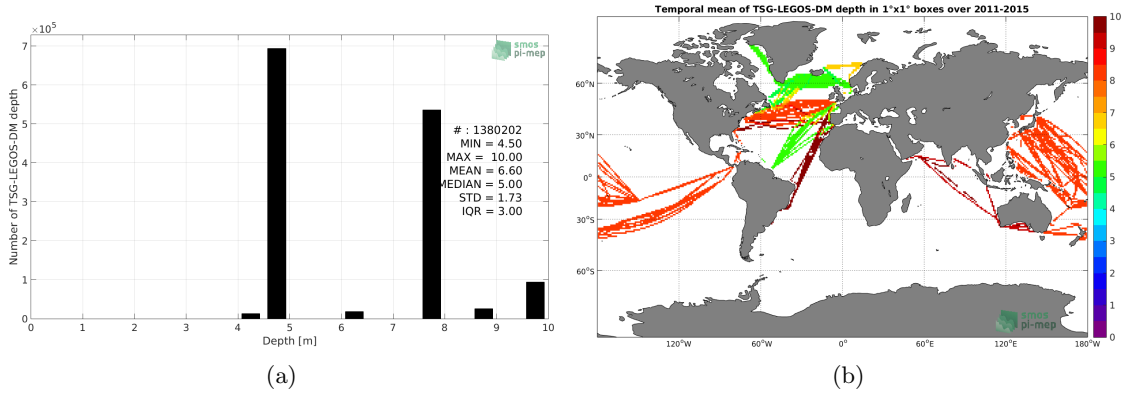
$\times10^5$
smos pi-mep
Number of TSG-LEGOS-DM depth
7
6
5
4
3
2
1
0
# : 1380202
MIN = 4.50
MAX = 10.00
MEAN = 6.60
MEDIAN = 5.00
STD = 1.73
IQR = 3.00
0 1 2 3 4 5 6 7 8 9 10
Depth [m]
(a)

Temporal mean of TSG-LEGOS-DM depth in 1°x1° boxes over 2011-2015
60°N
30°N
0°
30°S
60°S
120°W 60°W 0° 60°E 120°E 180°W
10
9
8
7
6
5
4
3
2
1
0
smos pi-mep
(b)